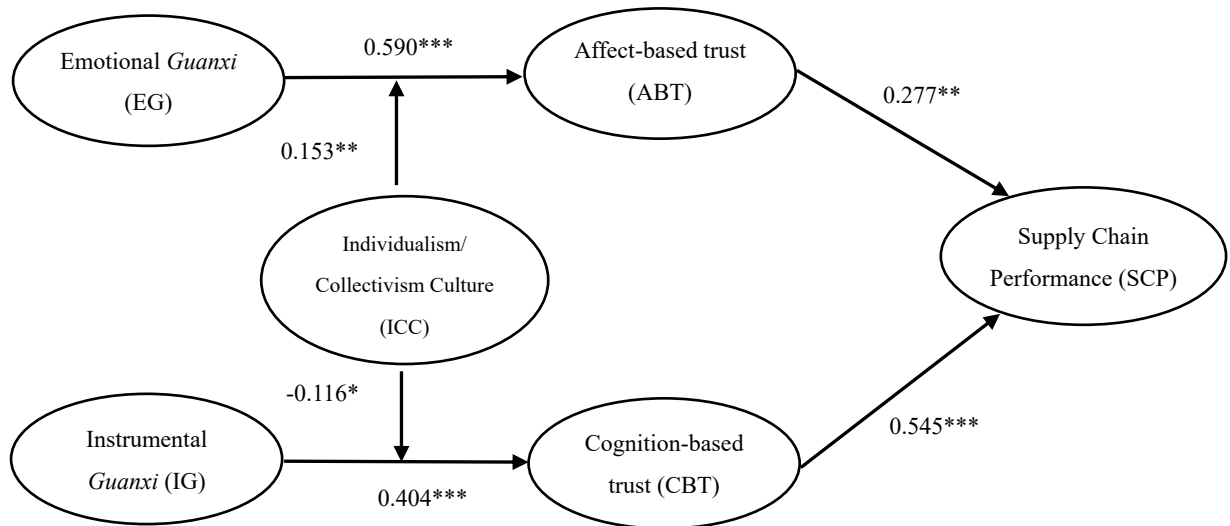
Emotional *Guanxi* (EG)

0.590***

Affect-based trust (ABT)

0.277**

0.153**

Individualism/ Collectivism Culture (ICC)

Supply Chain Performance (SCP)

-0.116*

Instrumental *Guanxi* (IG)

Cognition-based trust (CBT)

0.545***

0.404***